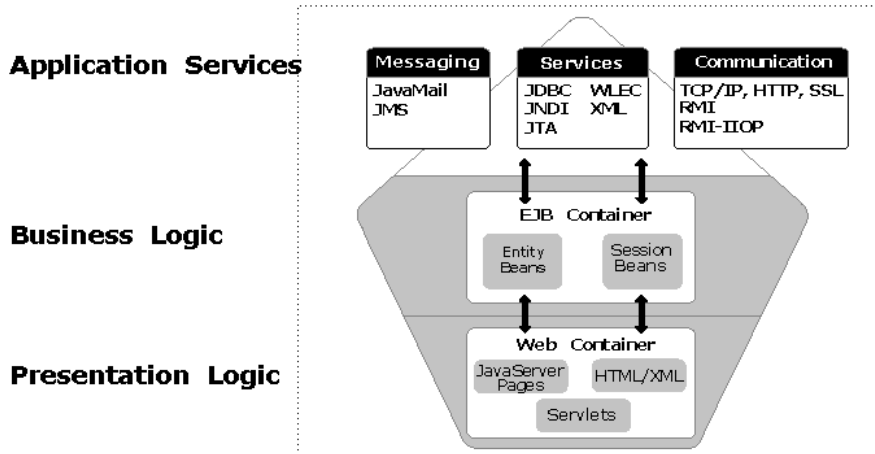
Application Services

Messaging
JavaMail
JMS

Services
JDBC
JNDI
JTA
WLEC
XML

Communication
TCP/IP, HTTP, SSL
RMI
RMI-IIOP

Business Logic

EJB Container
Entity Beans
Session Beans

Presentation Logic

Web Container
JavaServer Pages
HTML/XML
Servlets